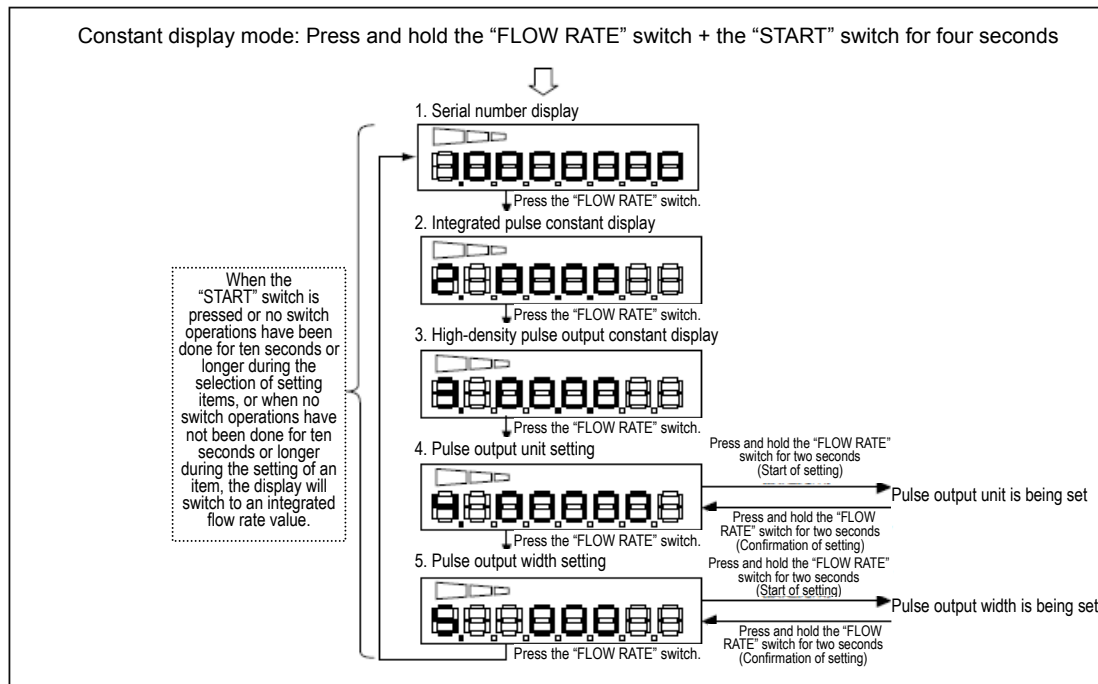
Constant display mode: Press and hold the “FLOW RATE” switch + the “START” switch for four seconds

1. Serial number display

Press the “FLOW RATE” switch.

2. Integrated pulse constant display

Press the “FLOW RATE” switch.

3. High-density pulse output constant display

Press the “FLOW RATE” switch.

4. Pulse output unit setting

Press and hold the “FLOW RATE” switch for two seconds (Start of setting)

Pulse output unit is being set

Press and hold the “FLOW RATE” switch for two seconds (Confirmation of setting)

Press the “FLOW RATE” switch.

5. Pulse output width setting

Press and hold the “FLOW RATE” switch for two seconds (Start of setting)

Pulse output width is being set

Press and hold the “FLOW RATE” switch for two seconds (Confirmation of setting)

Press the “FLOW RATE” switch.

When the “START” switch is pressed or no switch operations have been done for ten seconds or longer during the selection of setting items, or when no switch operations have not been done for ten seconds or longer during the setting of an item, the display will switch to an integrated flow rate value.